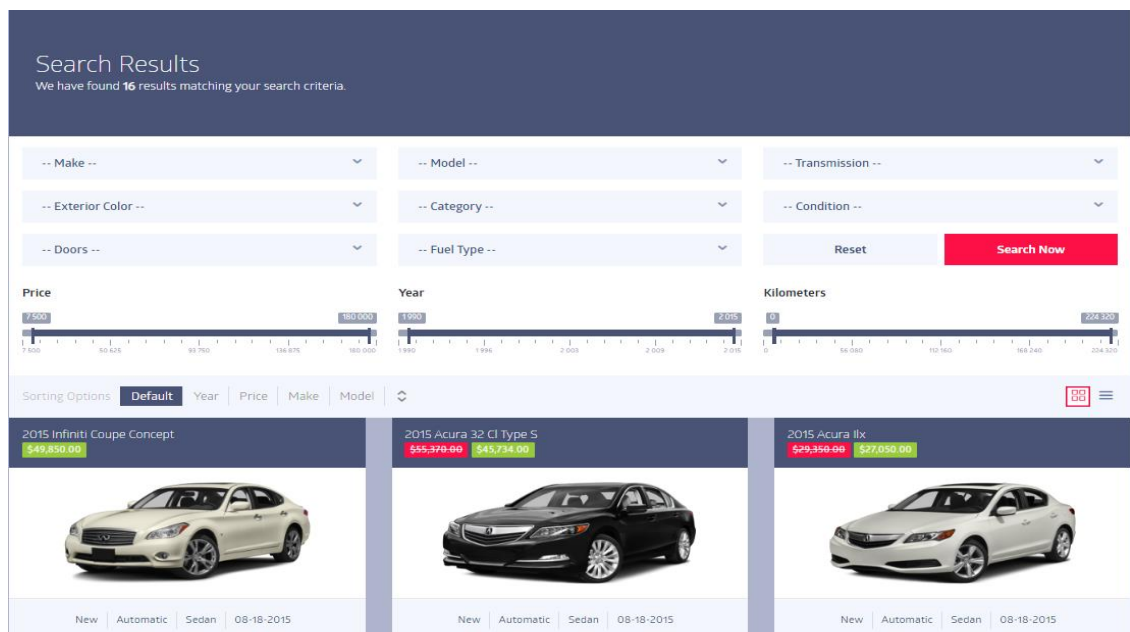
Search Results
We have found **16** results matching your search criteria.

-- Make --
-- Model --
-- Transmission --
-- Exterior Color --
-- Category --
-- Condition --
-- Doors --
-- Fuel Type --
Reset
Search Now

Price
7 500
180 000
7 500 50 625 93 750 136 875 180 000

Year
1990
2 015
1 990 1 996 2 003 2 009 2 015

Kilometers
0
224 320
0 56 080 112 160 168 240 224 320

Sorting Options Default Year Price Make Model

2015 Infiniti Coupe Concept
$49,850.00

2015 Acura 32 Cl Type S
$55,370.00 $45,734.00

2015 Acura Ilx
$29,350.00 $27,050.00

New | Automatic | Sedan | 08-18-2015
New | Automatic | Sedan | 08-18-2015
New | Automatic | Sedan | 08-18-2015